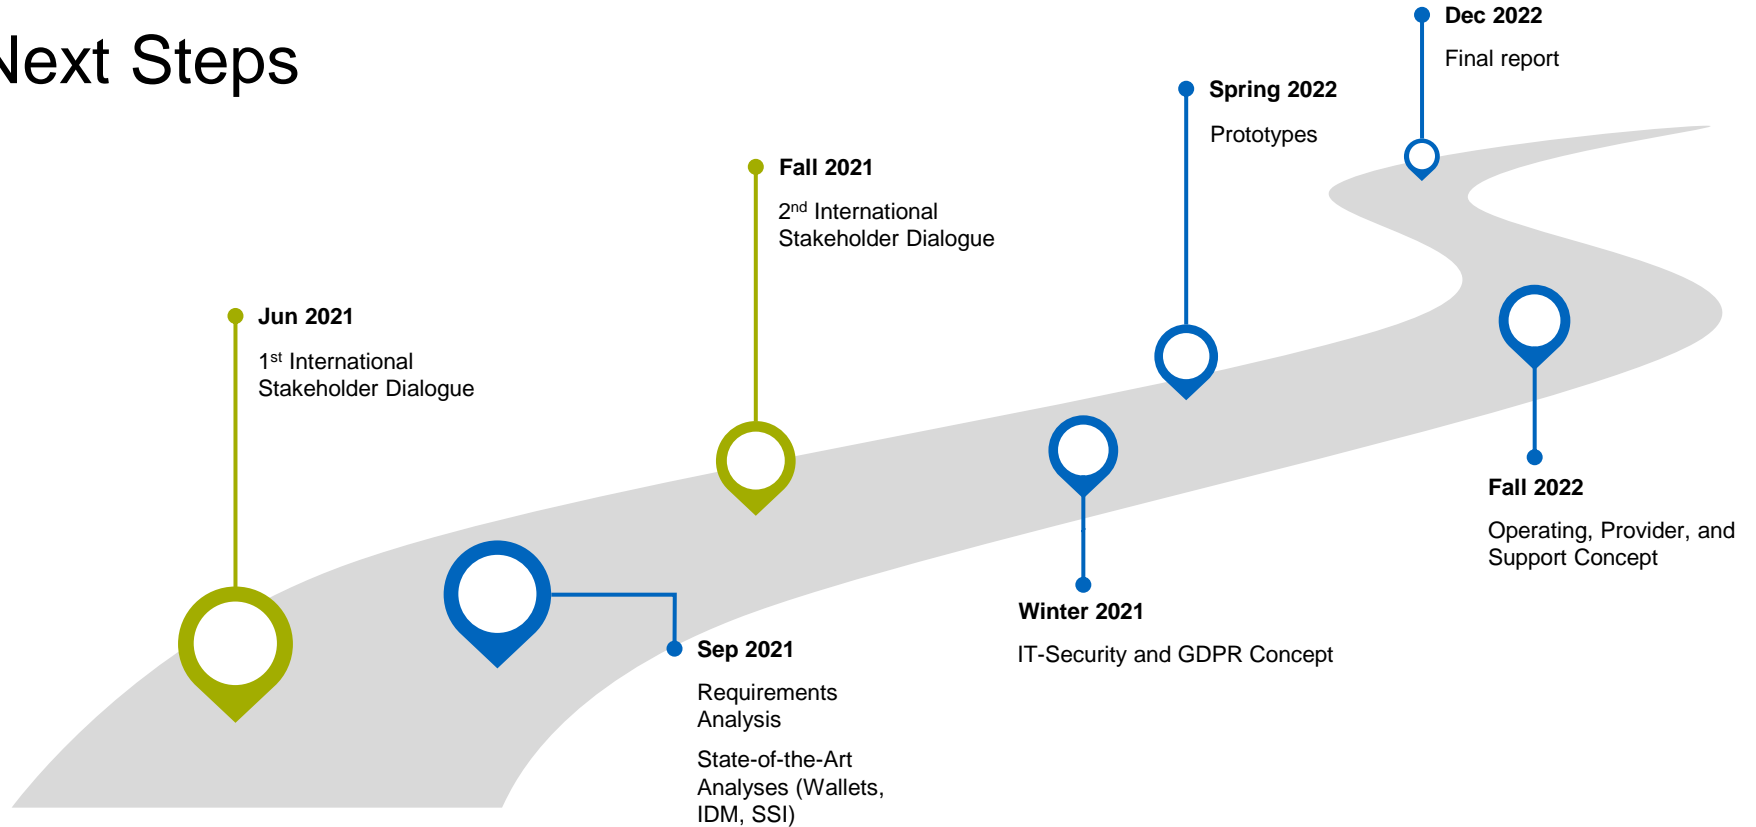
lext Steps

Dec 2022

Final report

Spring 2022

Prototypes

Fall 2021

$2^{nd}$ International Stakeholder Dialogue

Jun 2021

$1^{st}$ International Stakeholder Dialogue

Fall 2022

Operating, Provider, and Support Concept

Winter 2021

IT-Security and GDPR Concept

Sep 2021

Requirements Analysis

State-of-the-Art Analyses (Wallets, IDM, SSI)